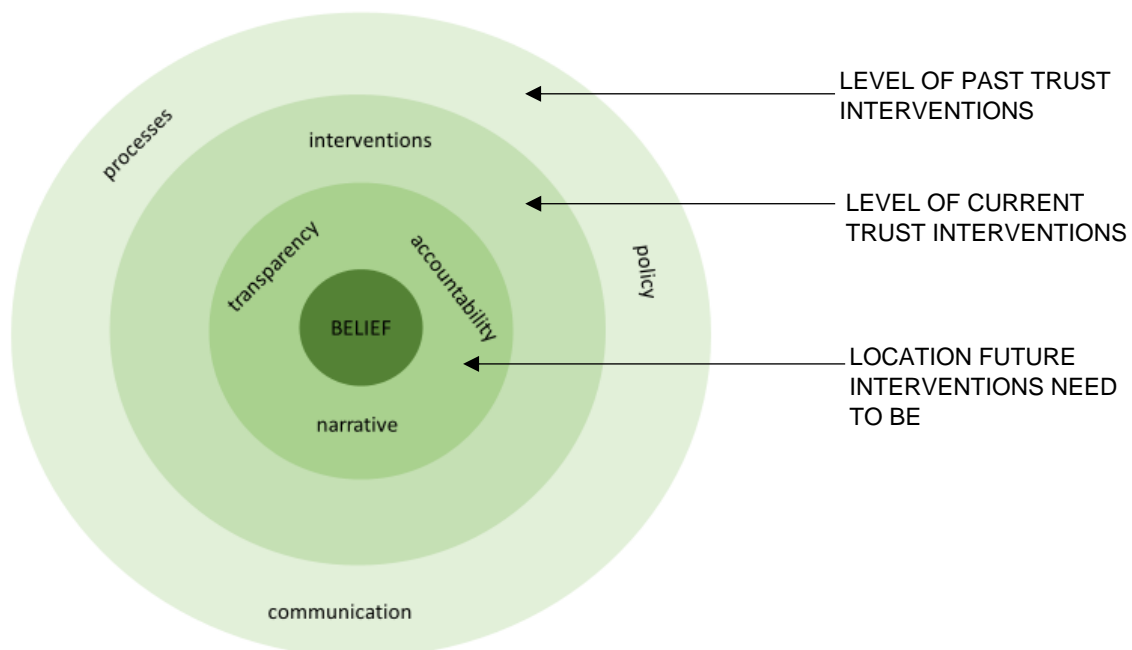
processes

interventions

transparency

accountability

policy

BELIEF

narrative

communication

LEVEL OF PAST TRUST INTERVENTIONS

LEVEL OF CURRENT TRUST INTERVENTIONS

LOCATION FUTURE INTERVENTIONS NEED TO BE